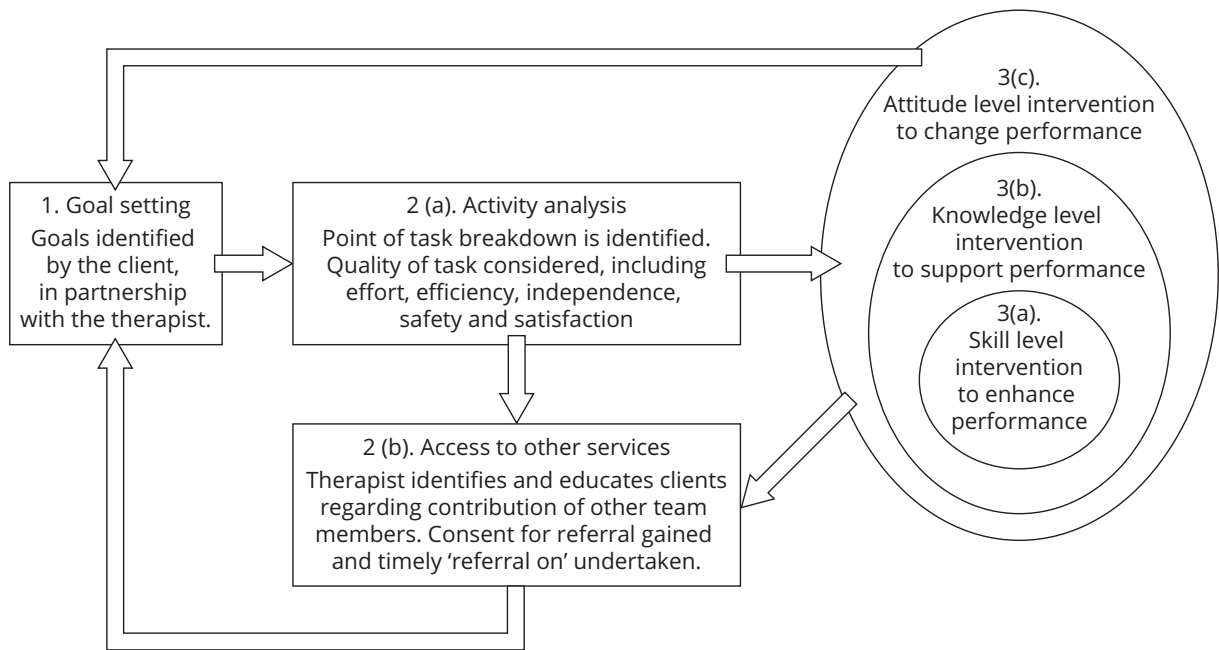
1. Goal setting
Goals identified by the client, in partnership with the therapist.

2 (a). Activity analysis
Point of task breakdown is identified. Quality of task considered, including effort, efficiency, independence, safety and satisfaction

2 (b). Access to other services
Therapist identifies and educates clients regarding contribution of other team members. Consent for referral gained and timely 'referral on' undertaken.

3(c).
Attitude level intervention to change performance

3(b).
Knowledge level intervention to support performance

3(a).
Skill level intervention to enhance performance